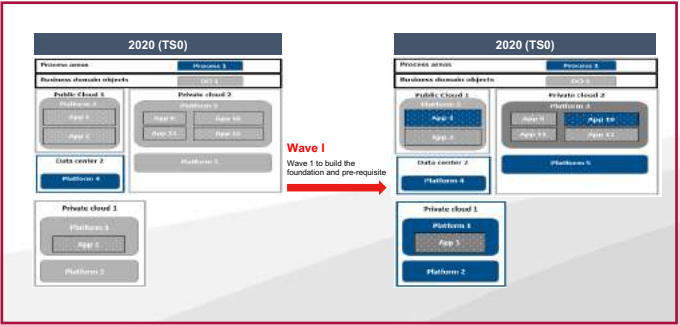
2020 (TS0)

Process areas
Process 1
Business domain objects
DO 1

Public Cloud 1
Platform 3
App 4
App 6

Private cloud 2
Platform 3
App 9
App 10
App 11
App 12
Platform 5

Data center 2
Platform 4

Private cloud 1
Platform 1
App 1
Platform 2

Wave I
Wave 1 to build the foundation and pre-requisite

2020 (TS0)

Process areas
Process 1
Business domain objects
DO 1

Public Cloud 1
Platform 3
App 4
App 6

Private cloud 2
Platform 3
App 9
App 10
App 11
App 12
Platform 5

Data center 2
Platform 4

Private cloud 1
Platform 1
App 1
Platform 2